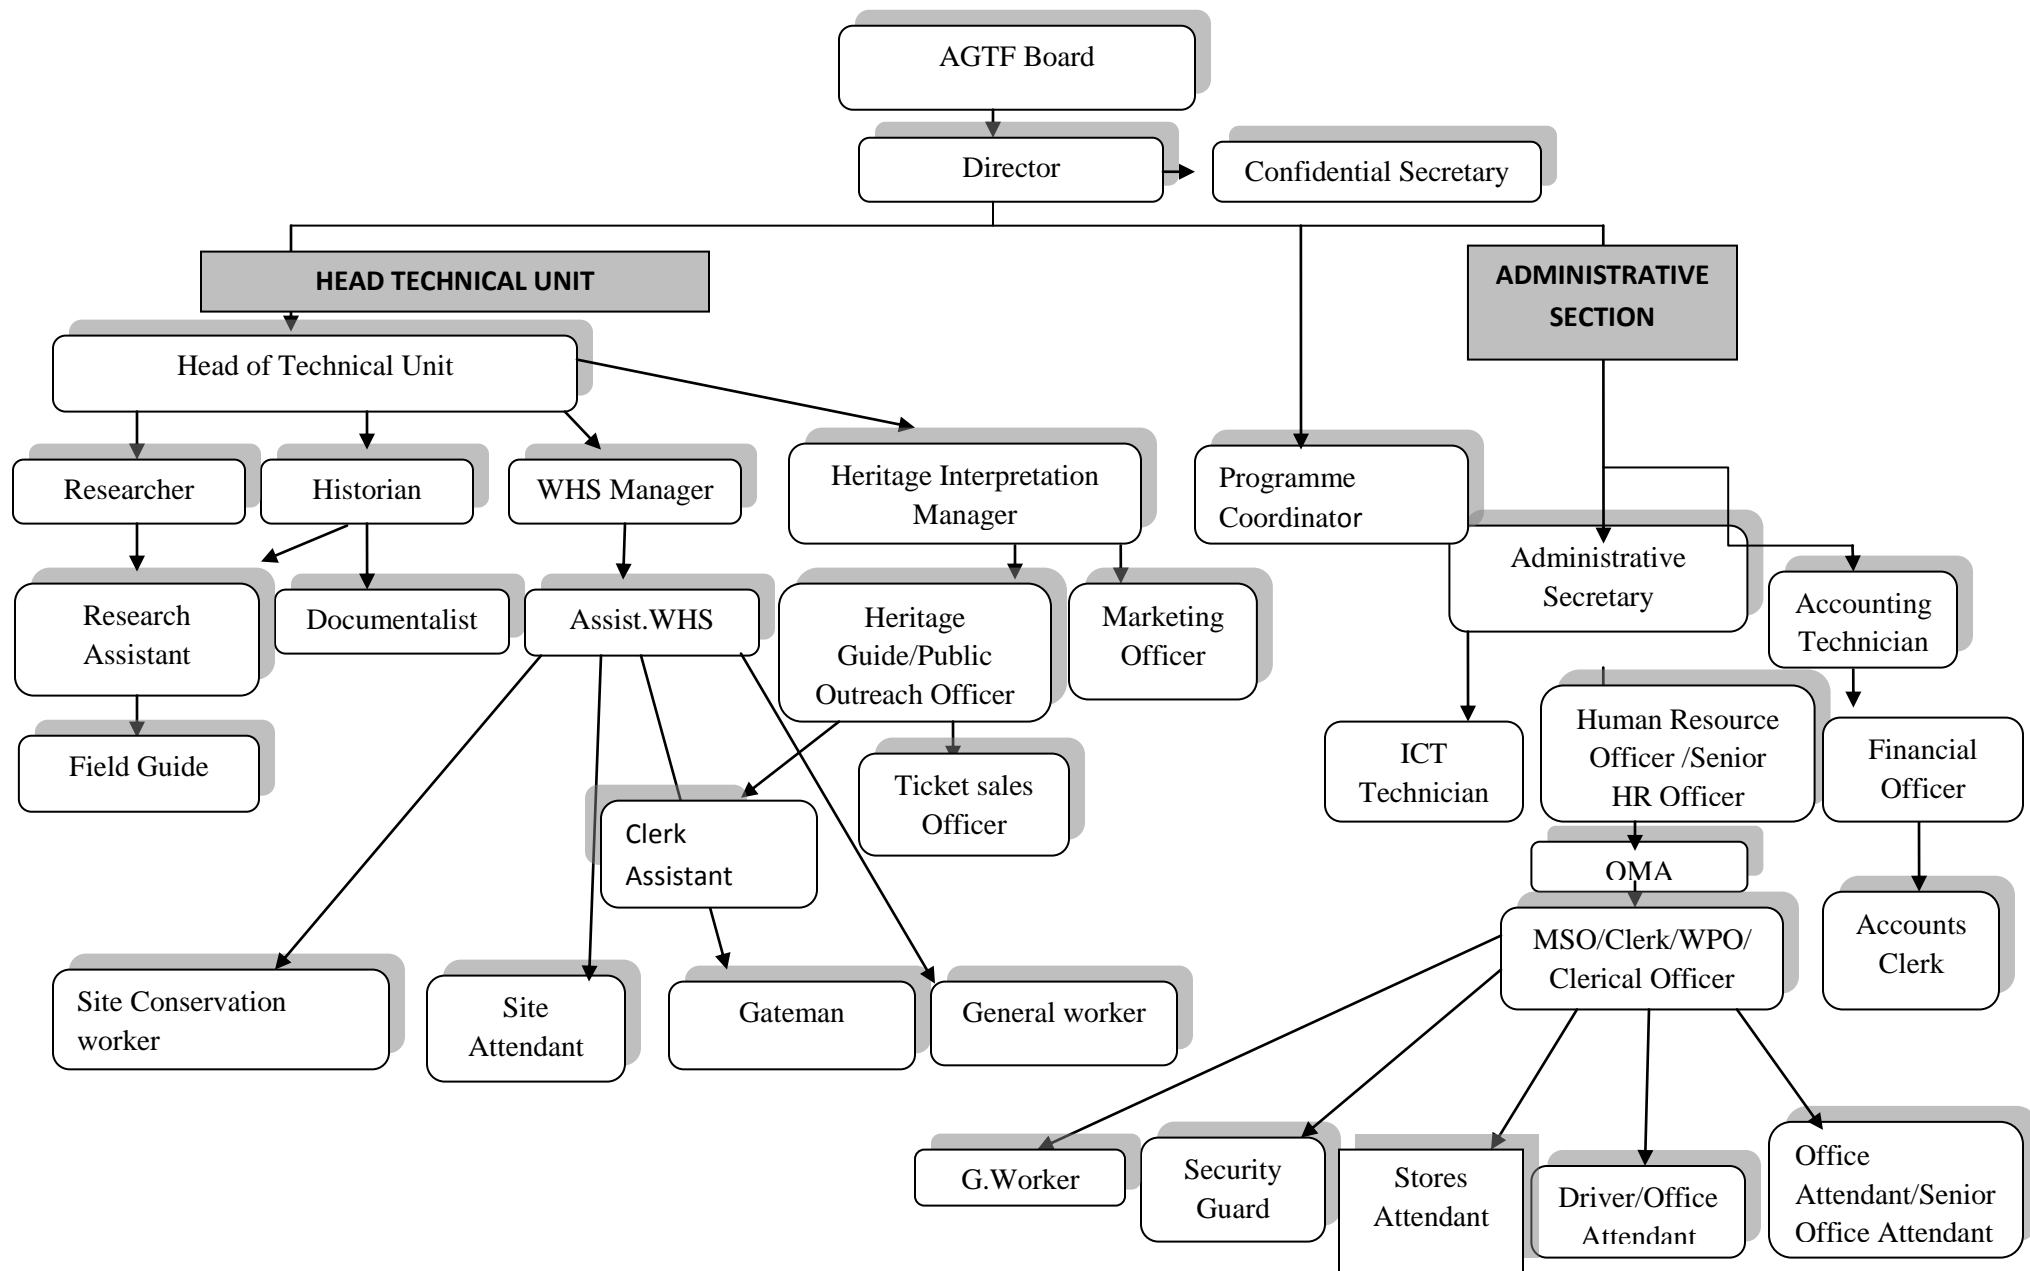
AGTF Board

Director

Confidential Secretary

HEAD TECHNICAL UNIT

ADMINISTRATIVE SECTION

Head of Technical Unit

Researcher

Historian

WHS Manager

Heritage Interpretation Manager

Programme Coordinator

Administrative Secretary

Accounting Technician

Research Assistant

Documentalist

Assist.WHS

Heritage Guide/Public Outreach Officer

Marketing Officer

Field Guide

ICT Technician

Human Resource Officer /Senior HR Officer

Financial Officer

Ticket sales Officer

Clerk Assistant

OMA

MSO/Clerk/WPO/ Clerical Officer

Accounts Clerk

Site Conservation worker

Site Attendant

Gateman

General worker

G.Worker

Security Guard

Stores Attendant

Driver/Office Attendant

Office Attendant/Senior Office Attendant